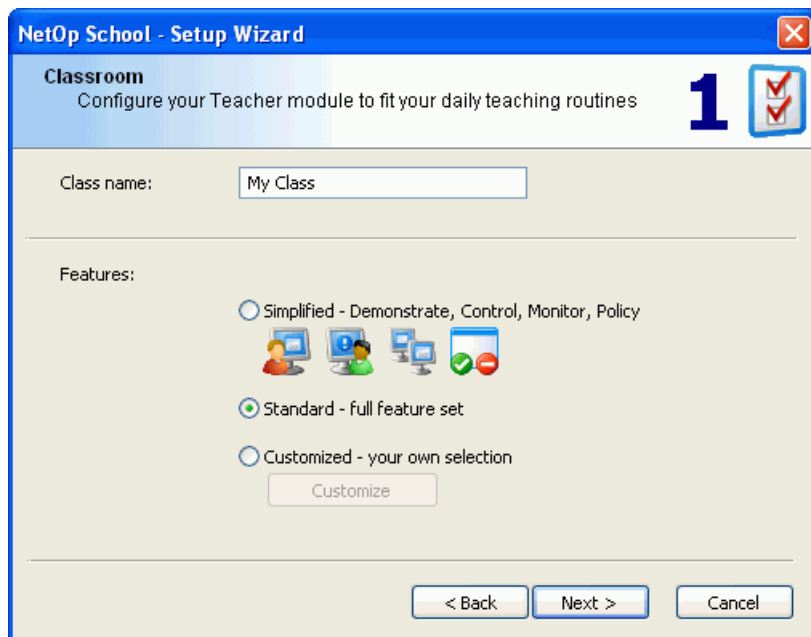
NetOp School - Setup Wizard

Classroom
Configure your Teacher module to fit your daily teaching routines

1

Class name: My Class

Features:

Simplified - Demonstrate, Control, Monitor, Policy

Standard - full feature set

Customized - your own selection

Customize

< Back Next > Cancel